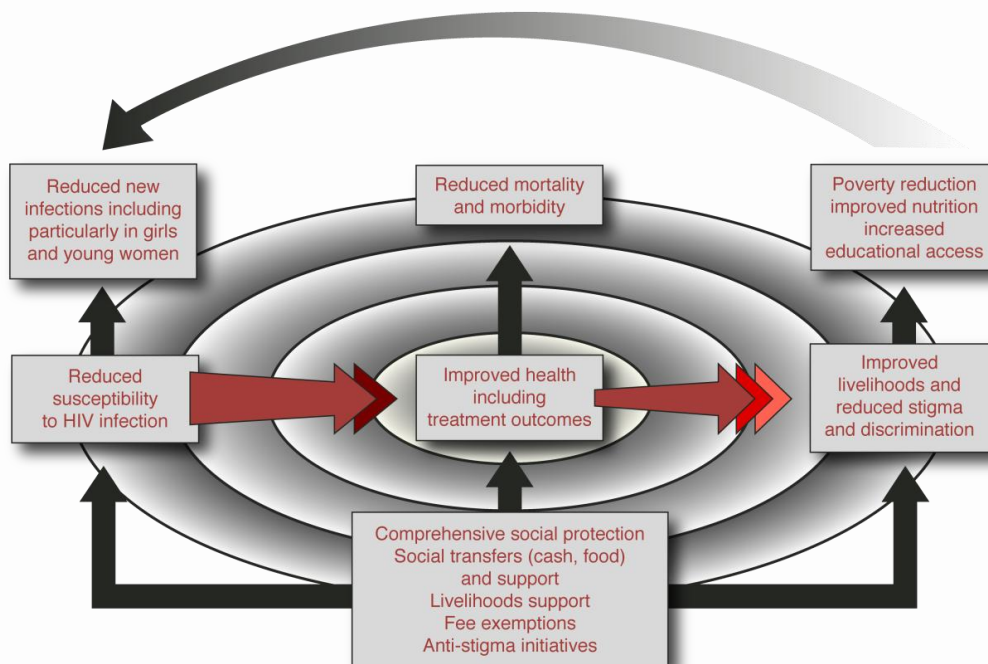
Reduced new infections including particularly in girls and young women

Reduced mortality and morbidity

Poverty reduction improved nutrition increased educational access

Reduced susceptibility to HIV infection

Improved health including treatment outcomes

Improved livelihoods and reduced stigma and discrimination

Comprehensive social protection
Social transfers (cash, food) and support
Livelihoods support
Fee exemptions
Anti-stigma initiatives